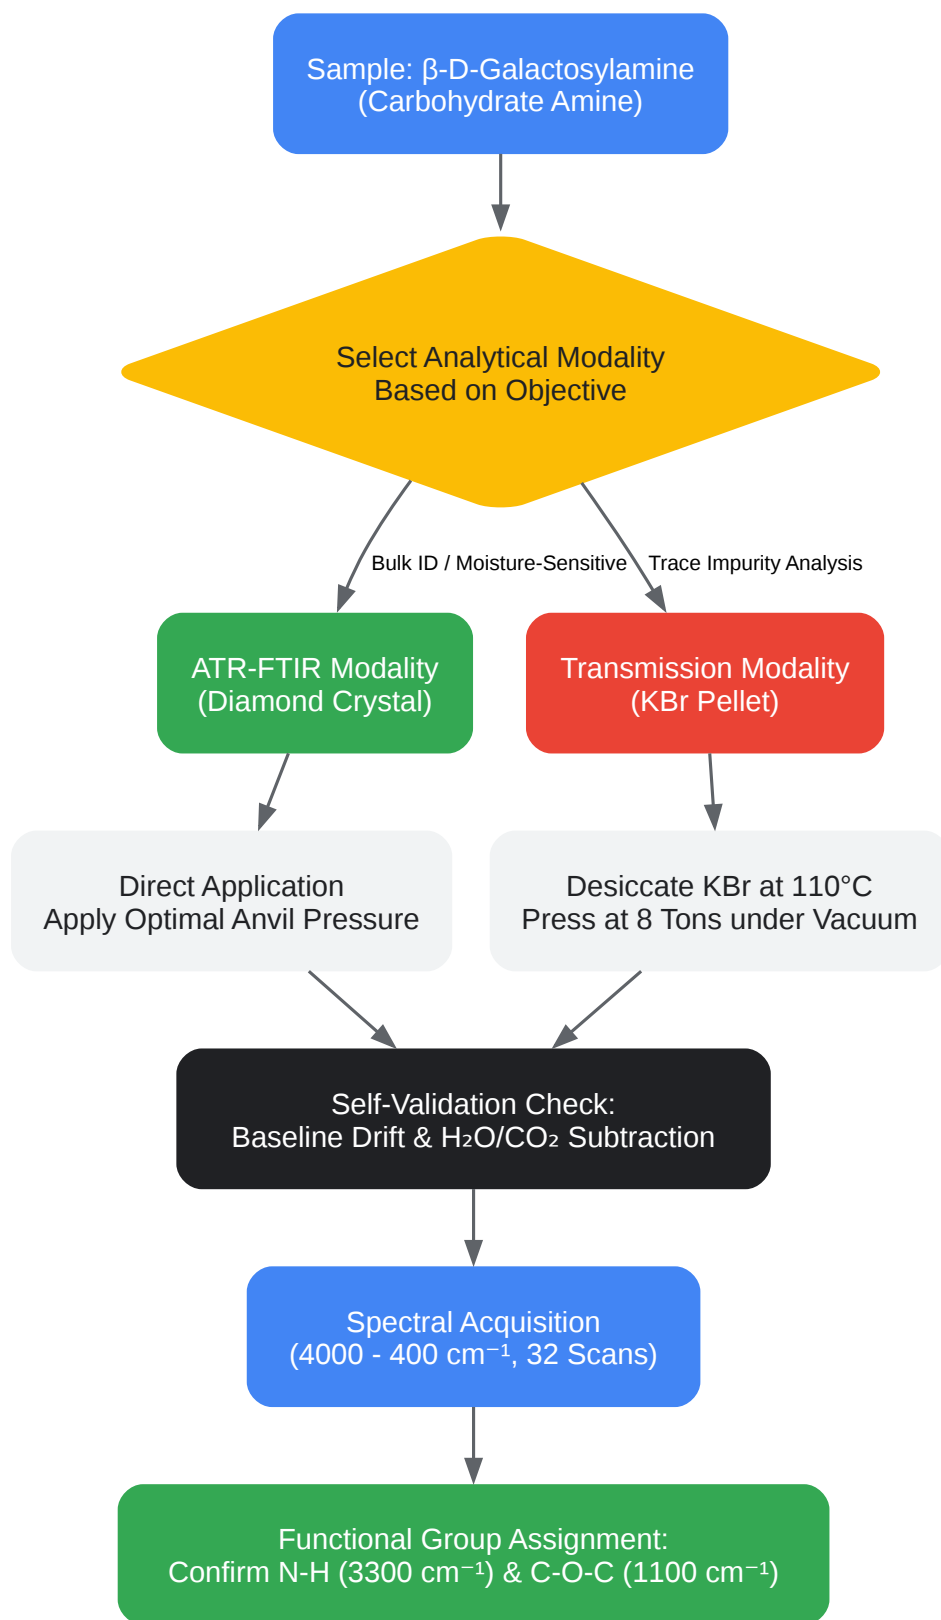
Sample: β-D-Galactosylamine
(Carbohydrate Amine)

Select Analytical Modality
Based on Objective

Bulk ID / Moisture-Sensitive

Trace Impurity Analysis

ATR-FTIR Modality
(Diamond Crystal)

Transmission Modality
(KBr Pellet)

Direct Application
Apply Optimal Anvil Pressure

Desiccate KBr at 110°C
Press at 8 Tons under Vacuum

Self-Validation Check:
Baseline Drift & $H_2O/CO_2$ Subtraction

Spectral Acquisition
(4000 - 400 $cm^{-1}$, 32 Scans)

Functional Group Assignment:
Confirm N-H (3300 $cm^{-1}$) & C-O-C (1100 $cm^{-1}$)